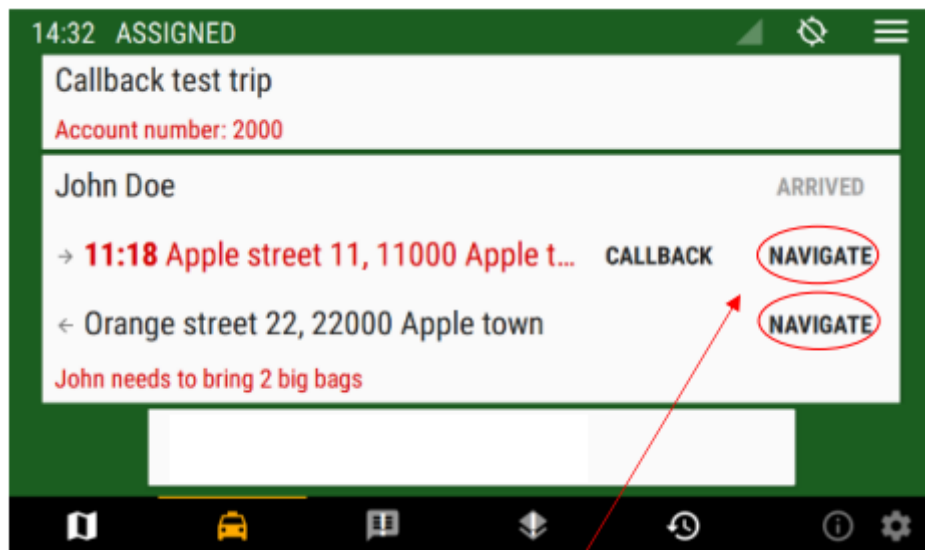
14:32 ASSIGNED

Callback test trip

Account number: 2000

John Doe

ARRIVED

→ 11:18 Apple street 11, 11000 Apple t...

CALLBACK

NAVIGATE

← Orange street 22, 22000 Apple town

NAVIGATE

John needs to bring 2 big bags